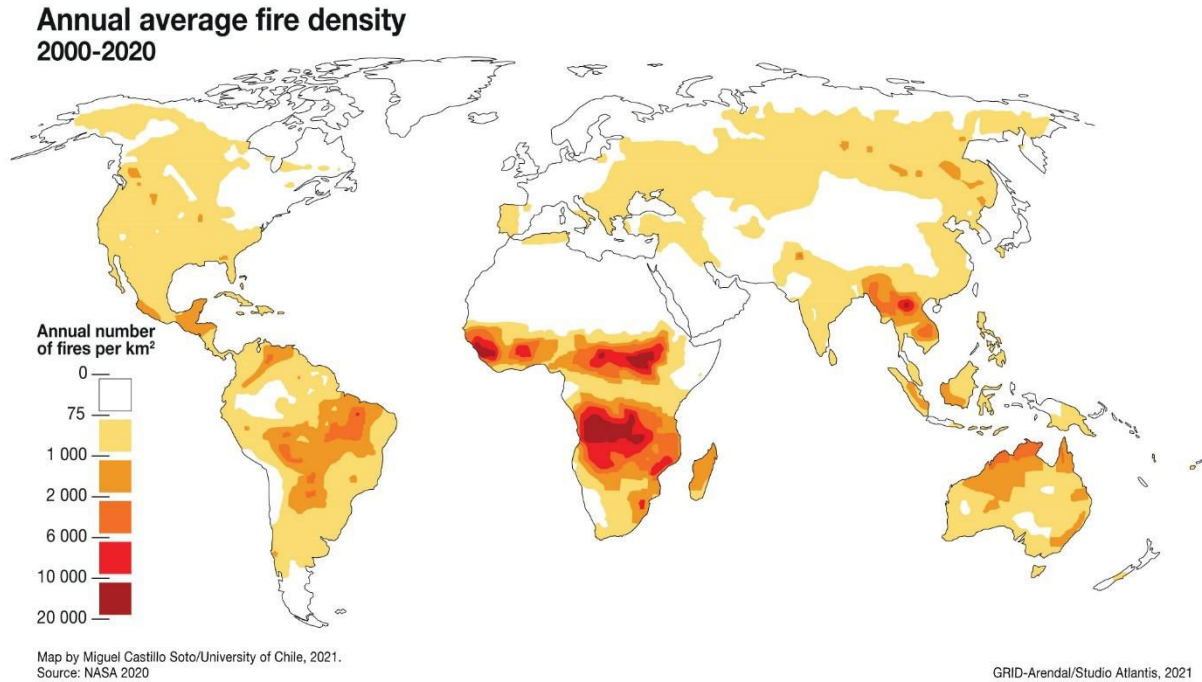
Annual average fire density
2000-2020

Annual number of fires per km$^2$

0
75
1 000
2 000
6 000
10 000
20 000

Map by Miguel Castillo Soto/University of Chile, 2021.
Source: NASA 2020

GRID-Arendal/Studio Atlantis, 2021